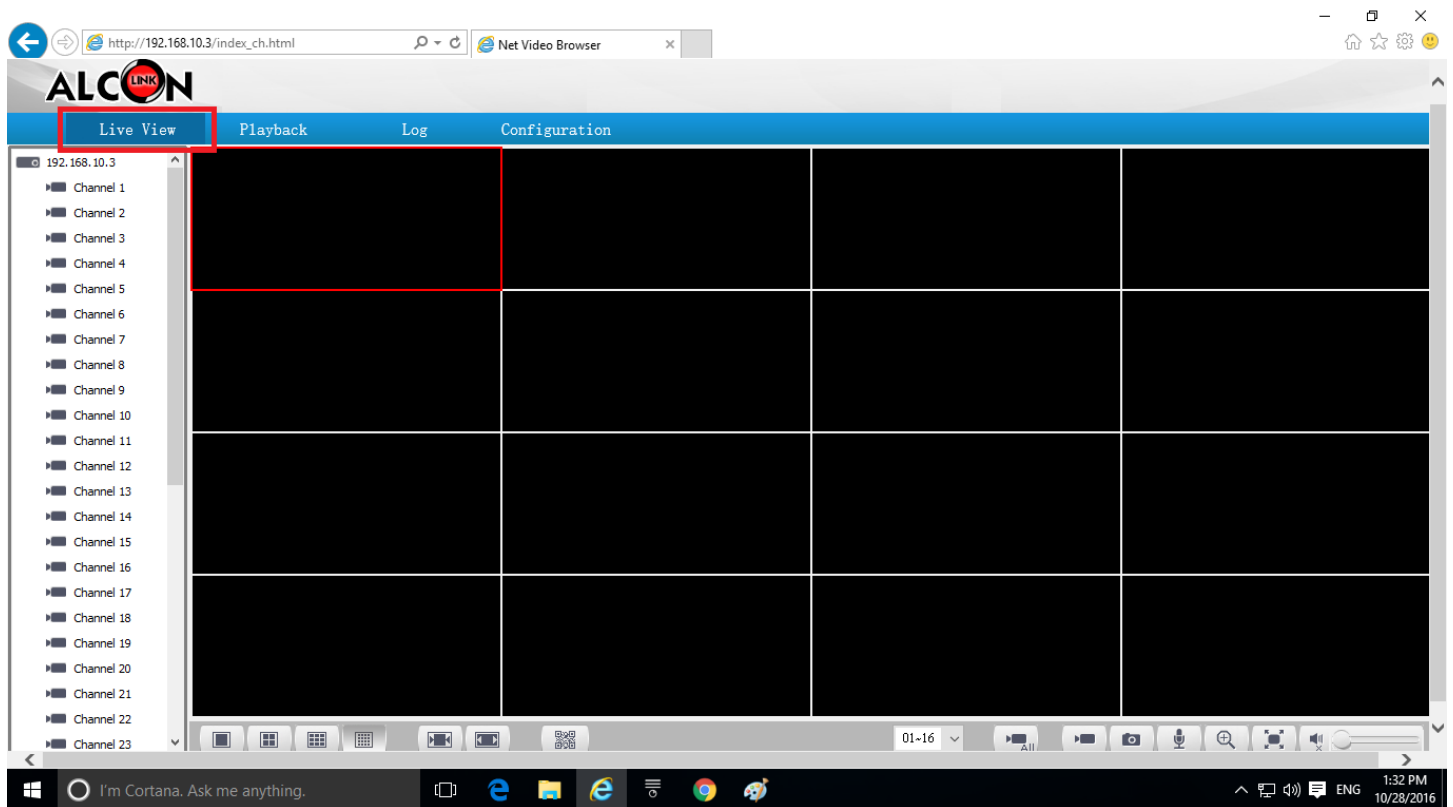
http://192.168.10.3/index_ch.html

Net Video Browser

ALCON LINK

Live View
Playback
Log
Configuration

192.168.10.3
Channel 1
Channel 2
Channel 3
Channel 4
Channel 5
Channel 6
Channel 7
Channel 8
Channel 9
Channel 10
Channel 11
Channel 12
Channel 13
Channel 14
Channel 15
Channel 16
Channel 17
Channel 18
Channel 19
Channel 20
Channel 21
Channel 22
Channel 23

01~16

All

I'm Cortana. Ask me anything.

ENG
1:32 PM
10/28/2016